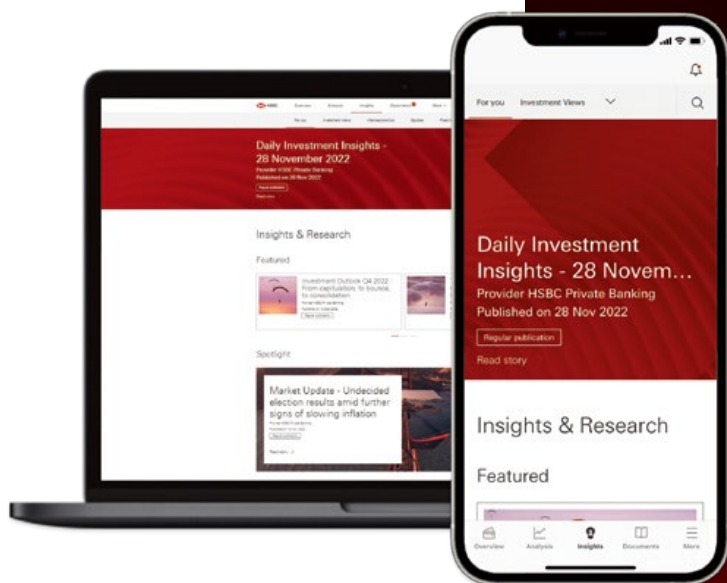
HSBC Overview Analysis Insights Documents

Daily Investment Insights - 28 November 2022
Provider HSBC Private Banking
Published on 28 Nov 2022

Insights & Research

Featured

Investment Outlook Q4 2022 From capitulation, to bounce, to consolidation

Spotlight

Market Update - Undecided election results amid further signs of slowing inflation

For you Investment Views

Daily Investment Insights - 28 Novem...
Provider HSBC Private Banking
Published on 28 Nov 2022
Regular publication
Read story

Insights & Research

Featured

Overview Analysis Insights Documents More